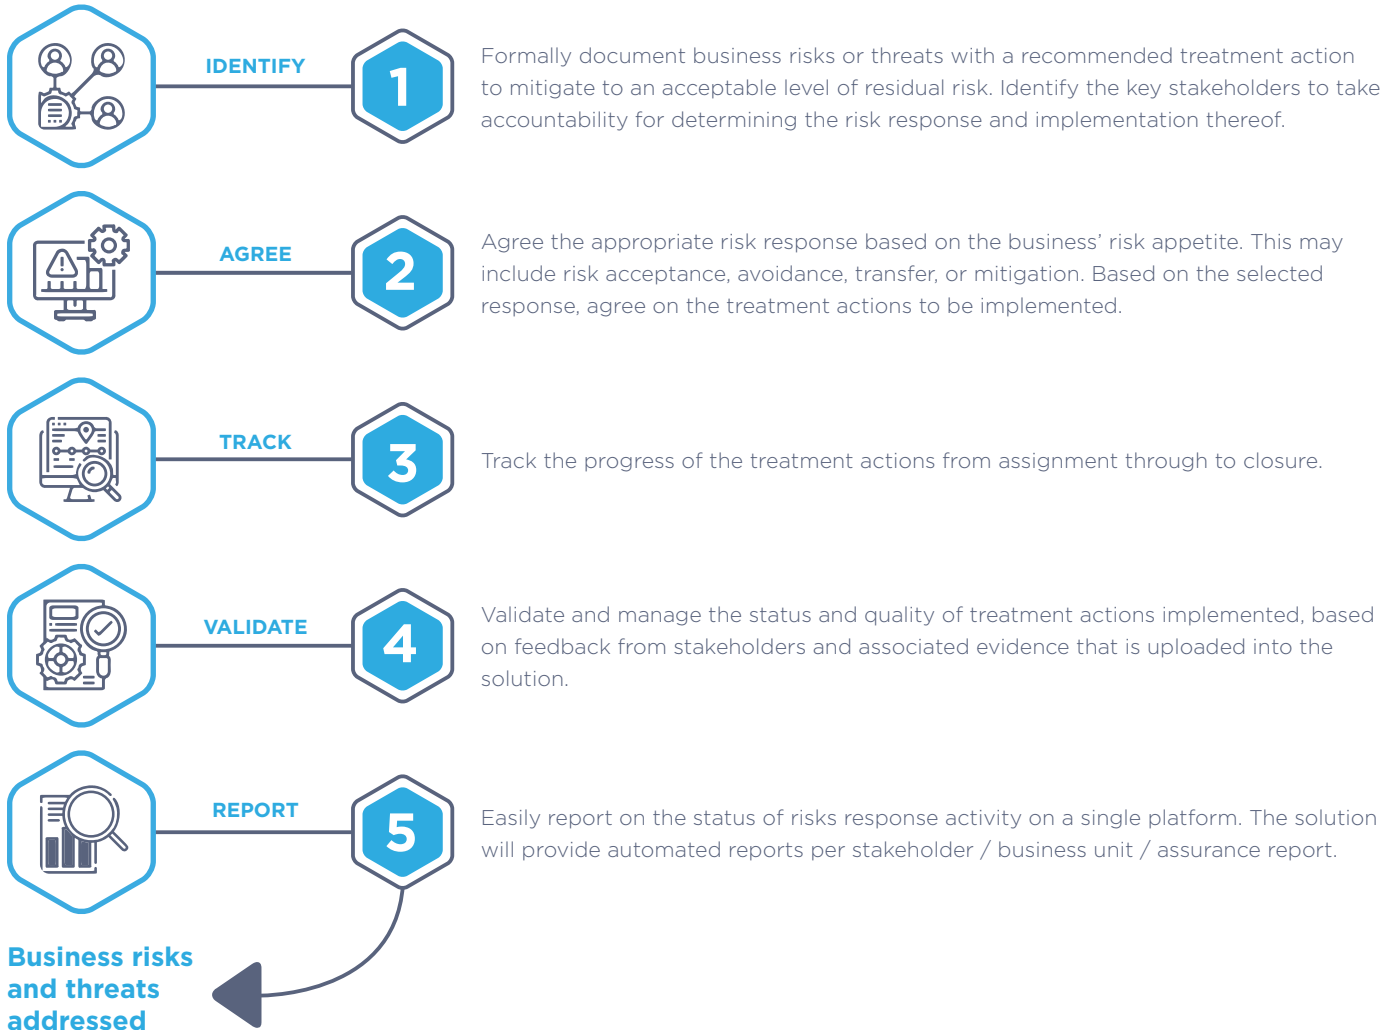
IDENTIFY

1

Formally document business risks or threats with a recommended treatment action to mitigate to an acceptable level of residual risk. Identify the key stakeholders to take accountability for determining the risk response and implementation thereof.

AGREE

2

Agree the appropriate risk response based on the business' risk appetite. This may include risk acceptance, avoidance, transfer, or mitigation. Based on the selected response, agree on the treatment actions to be implemented.

TRACK

3

Track the progress of the treatment actions from assignment through to closure.

VALIDATE

4

Validate and manage the status and quality of treatment actions implemented, based on feedback from stakeholders and associated evidence that is uploaded into the solution.

REPORT

5

Easily report on the status of risks response activity on a single platform. The solution will provide automated reports per stakeholder / business unit / assurance report.

Business risks and threats addressed